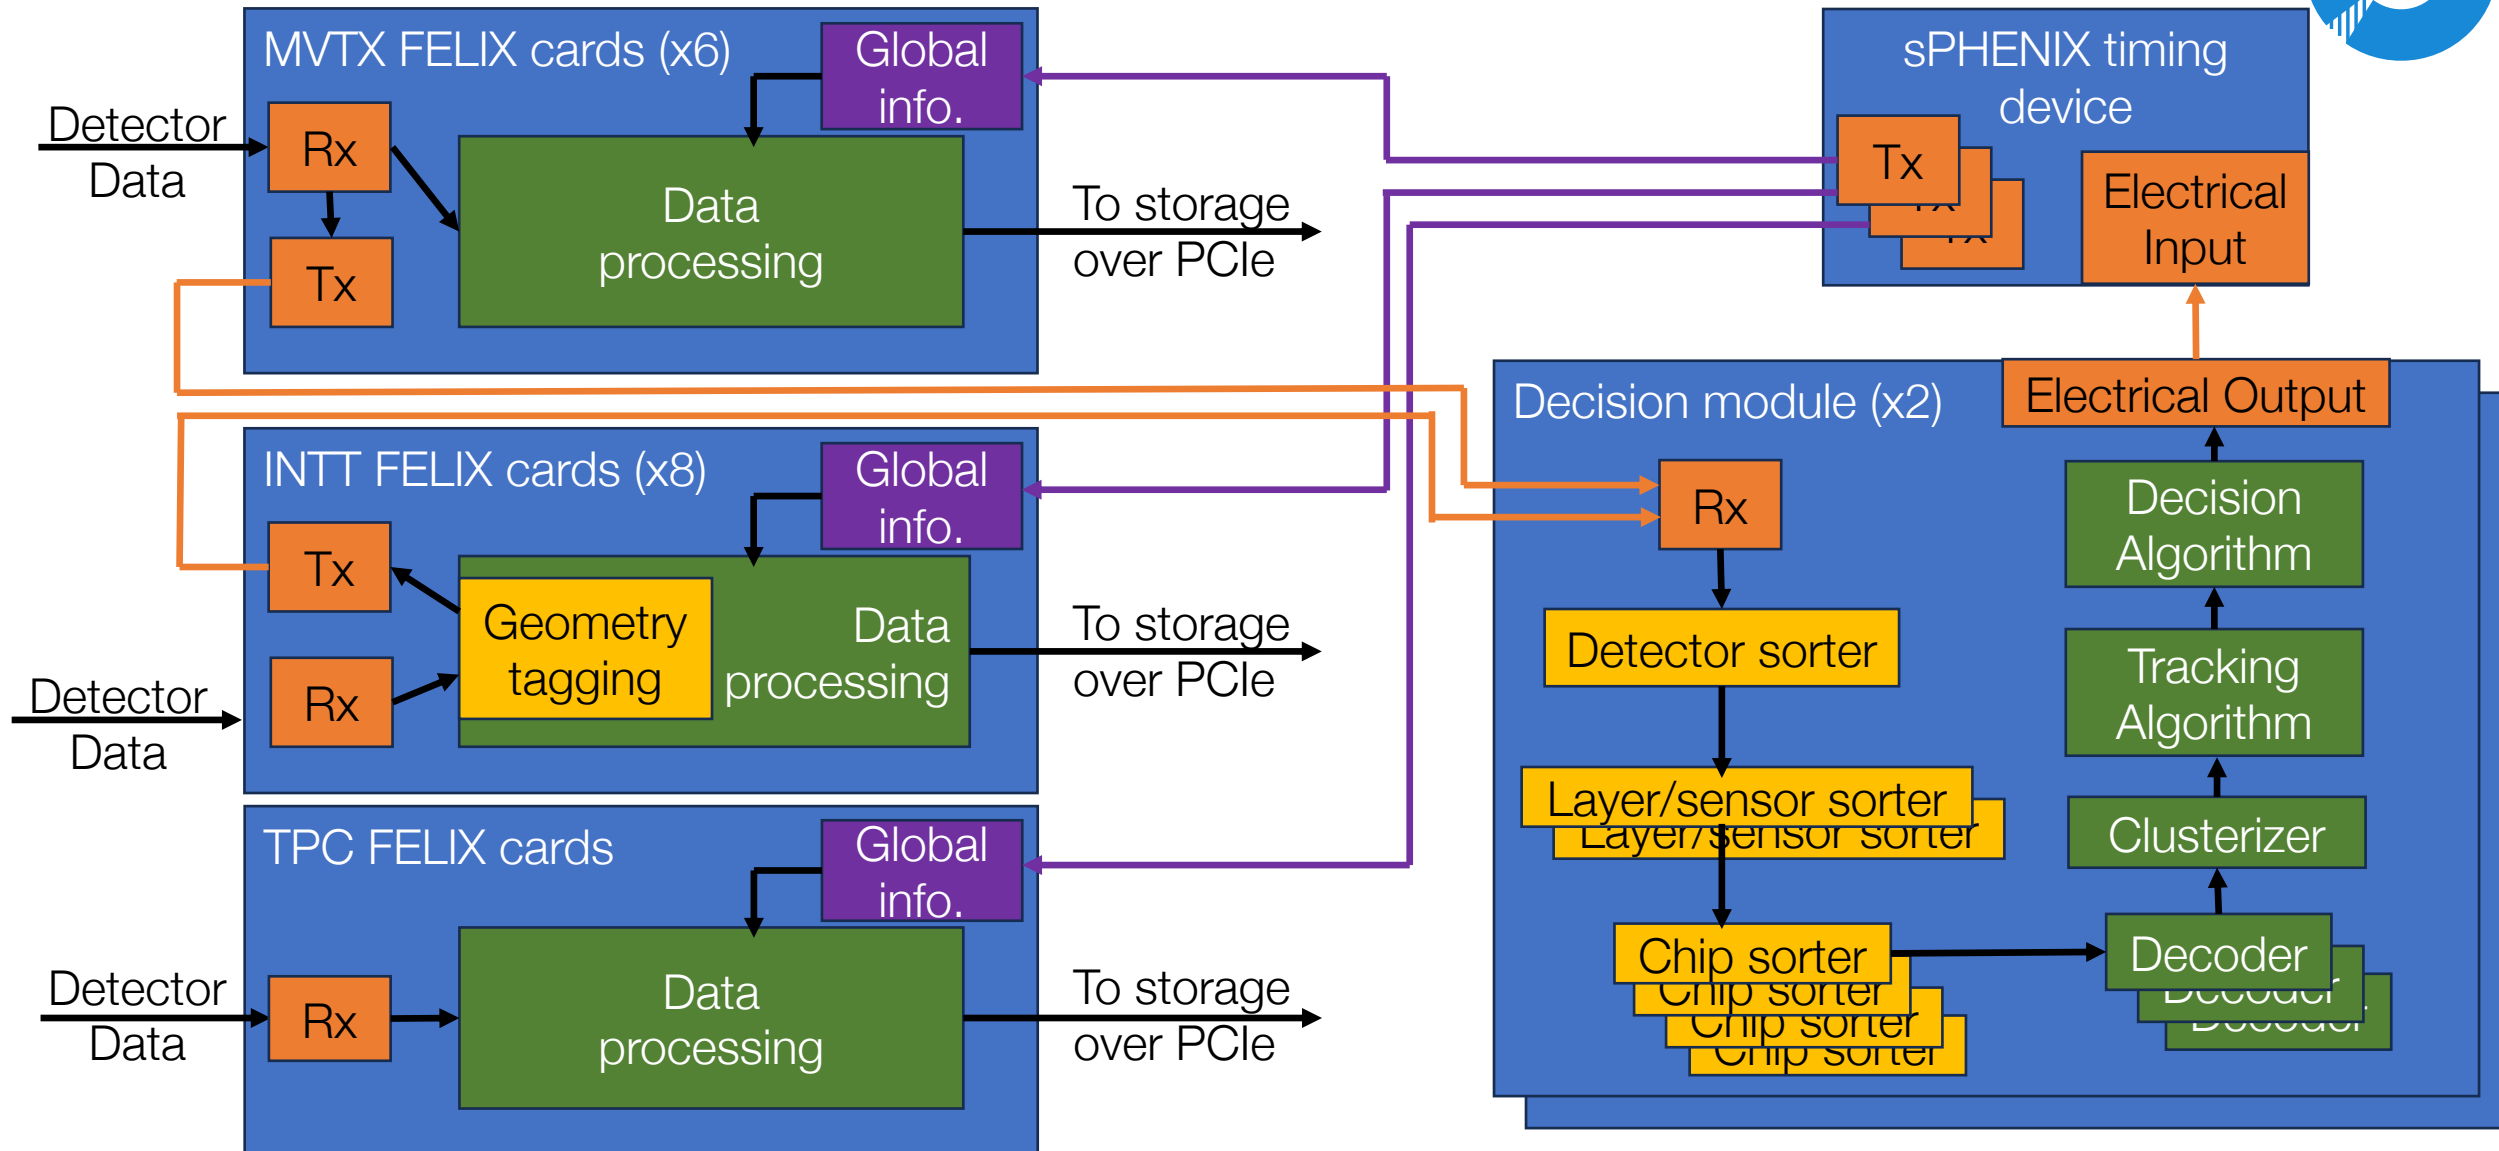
MVTX FELIX cards (x6)

Global info.

Detector Data

Rx

Tx

Data processing

To storage over PCIe

sPHENIX timing device

Tx

Tx

Tx

Electrical Input

INTT FELIX cards (x8)

Global info.

Tx

Rx

Detector Data

Geometry tagging

Data processing

To storage over PCIe

TPC FELIX cards

Global info.

Detector Data

Rx

Data processing

To storage over PCIe

Decision module (x2)

Electrical Output

Rx

Decision Algorithm

Detector sorter

Tracking Algorithm

Layer/sensor sorter

Layer/sensor sorter

Clusterizer

Chip sorter

Chip sorter

Chip sorter

Chip sorter

Decoder

Decoder

Decoder